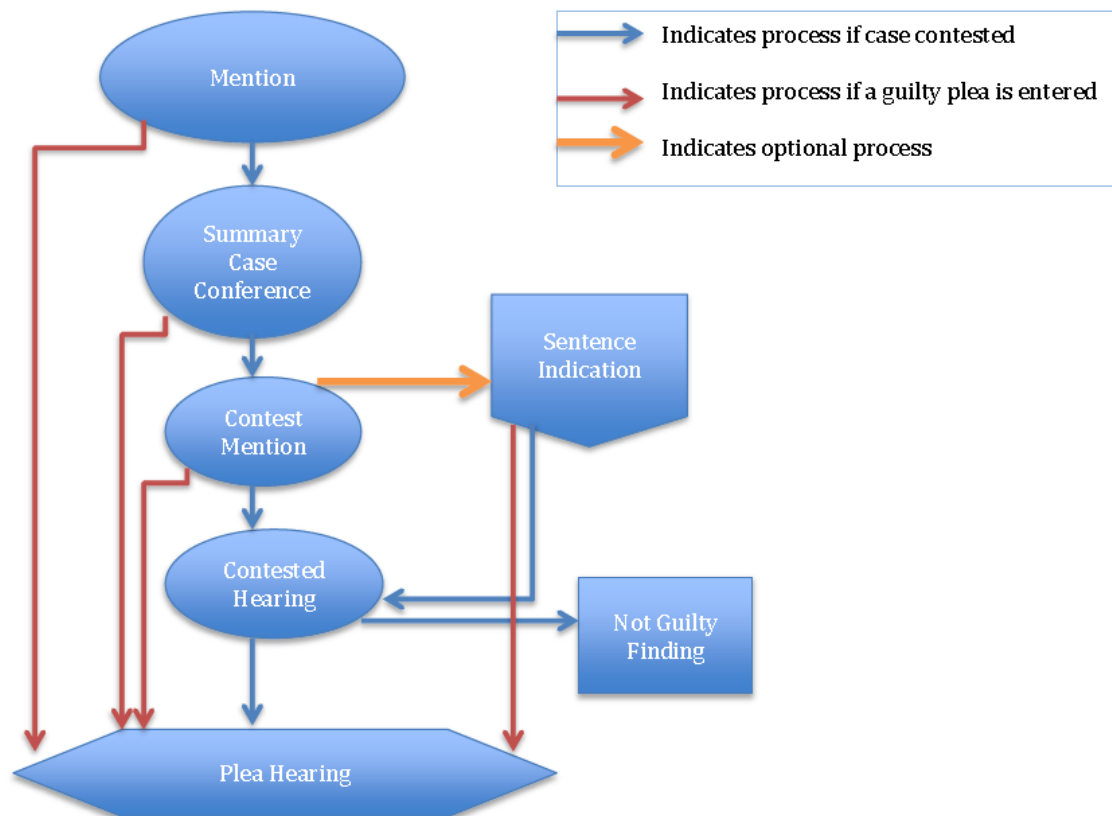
Indicates process if case contested

Indicates process if a guilty plea is entered

Indicates optional process

Mention

Summary Case Conference

Sentence Indication

Contest Mention

Contested Hearing

Not Guilty Finding

Plea Hearing